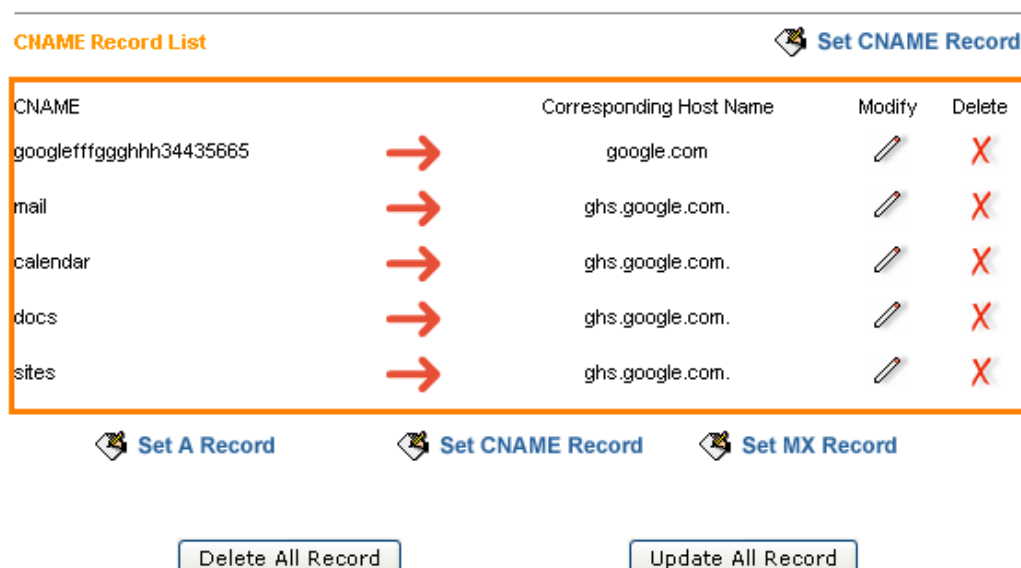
CNAME Record List

Set CNAME Record

| CNAME | | Corresponding Host Name | Modify | Delete |
|---|---|---|---|---|
| googlefffggghhh34435665 | | google.com | | |
| mail | | ghs.google.com. | | |
| calendar | | ghs.google.com. | | |
| docs | | ghs.google.com. | | |
| sites | | ghs.google.com. | | |

Set A Record

Set CNAME Record

Set MX Record

Delete All Record

Update All Record